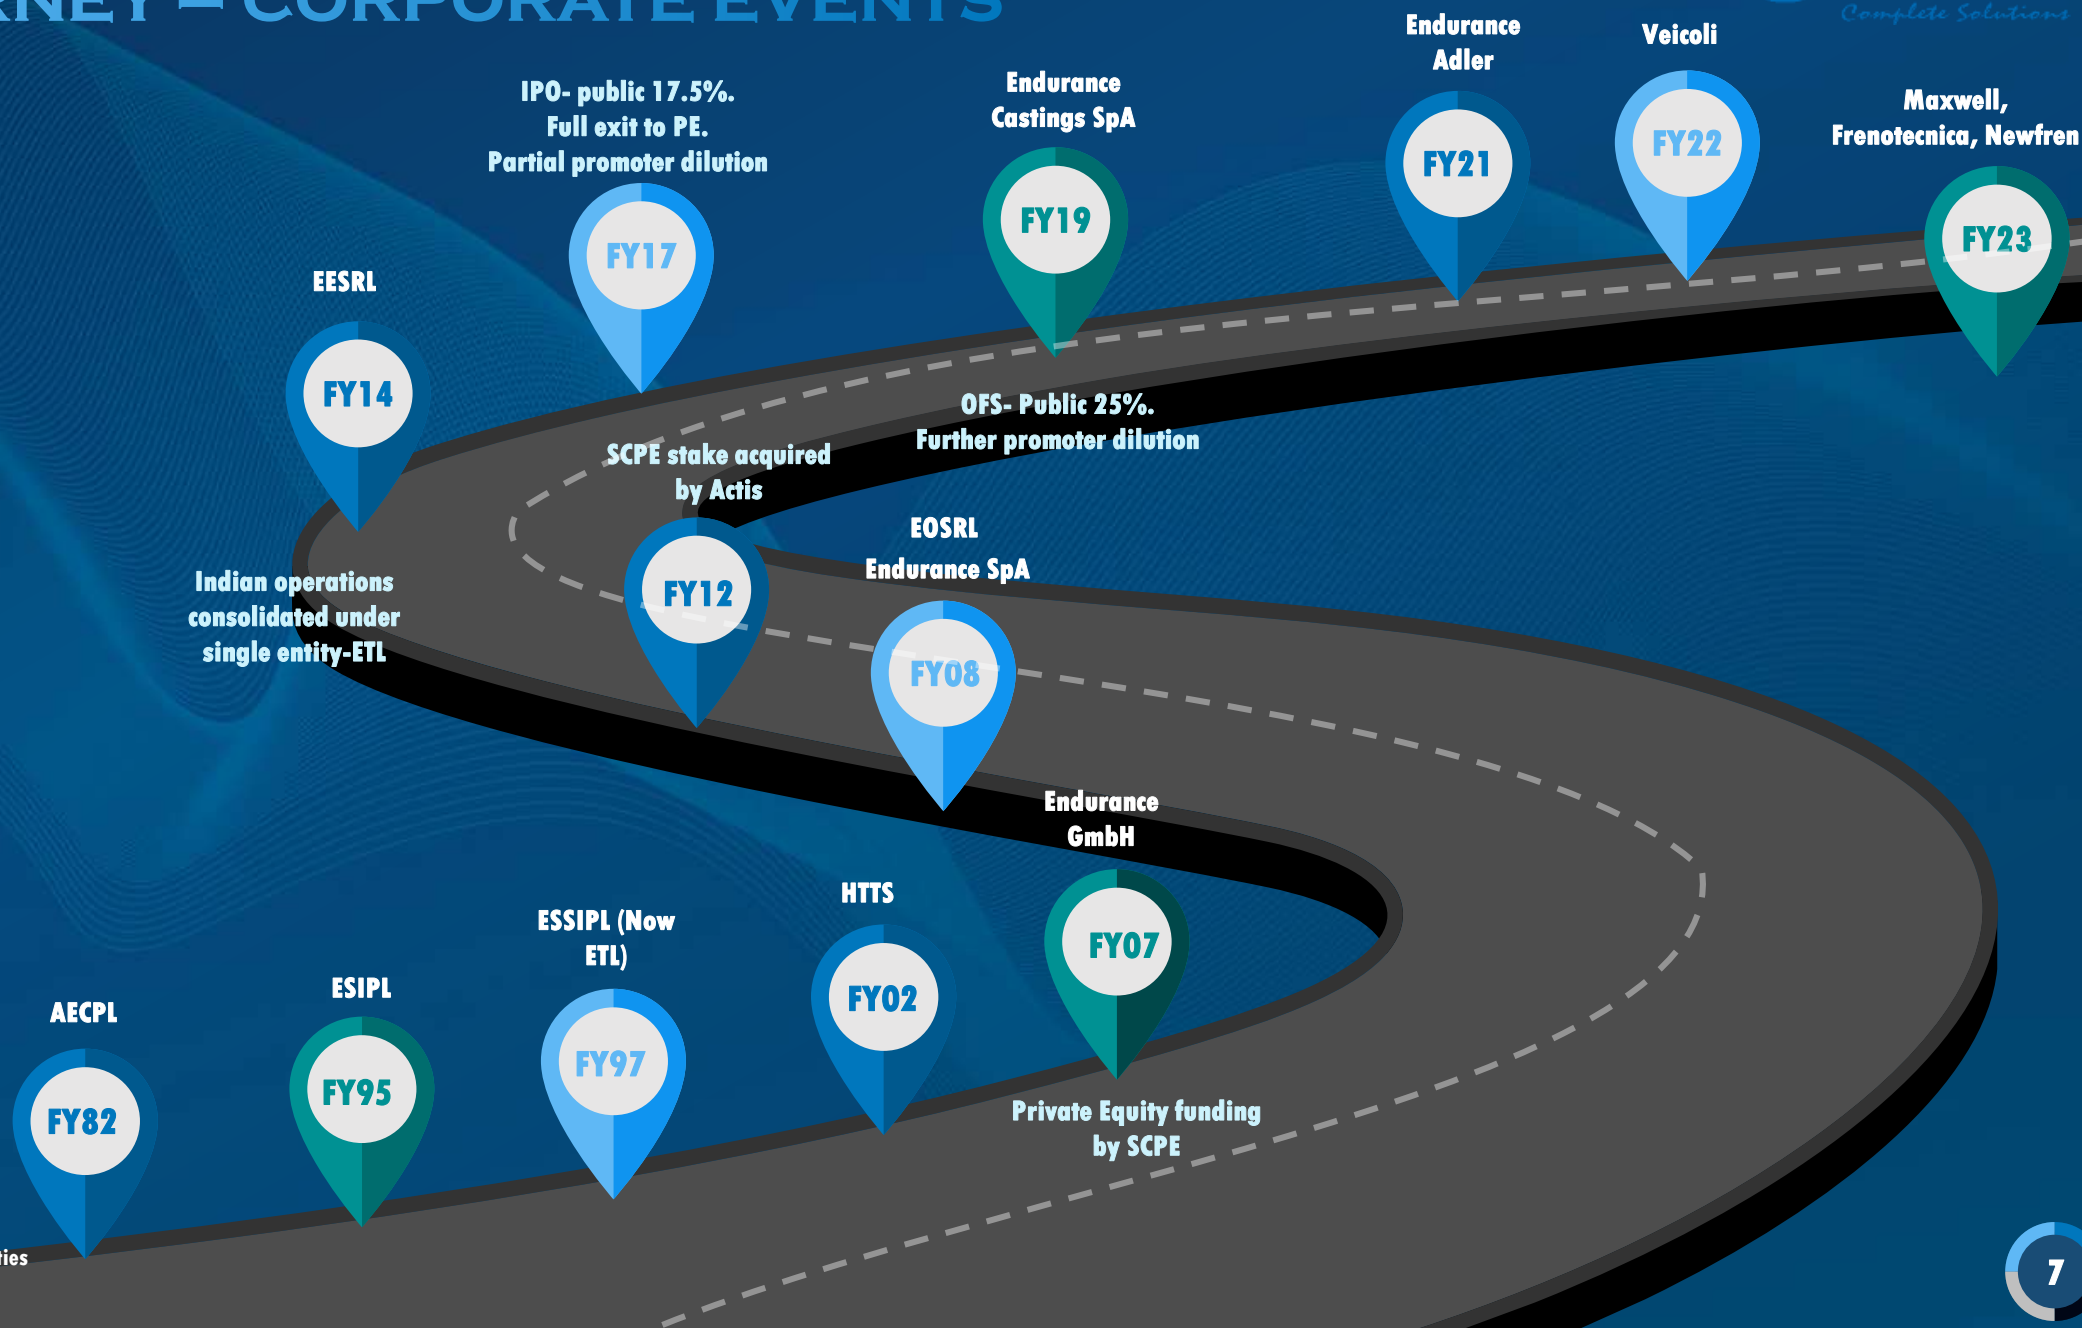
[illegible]RNEY – CORPORATE EVENTS

Complete Solutions

AECPL
FY82

ESIPL
FY95

ESSIPL (Now ETL)
FY97

HTTS
FY02

Endurance GmbH
FY07
Private Equity funding by SCPE

EOSRL
Endurance SpA
FY08

FY12
SCPE stake acquired by Actis

EESRL
FY14
Indian operations consolidated under single entity-ETL

IPO- public 17.5%. Full exit to PE. Partial promoter dilution
FY17

Endurance Castings SpA
FY19
OFS- Public 25%. Further promoter dilution

Endurance Adler
FY21

Veicoli
FY22

Maxwell, Frenotecnica, Newfren
FY23

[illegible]ties

7